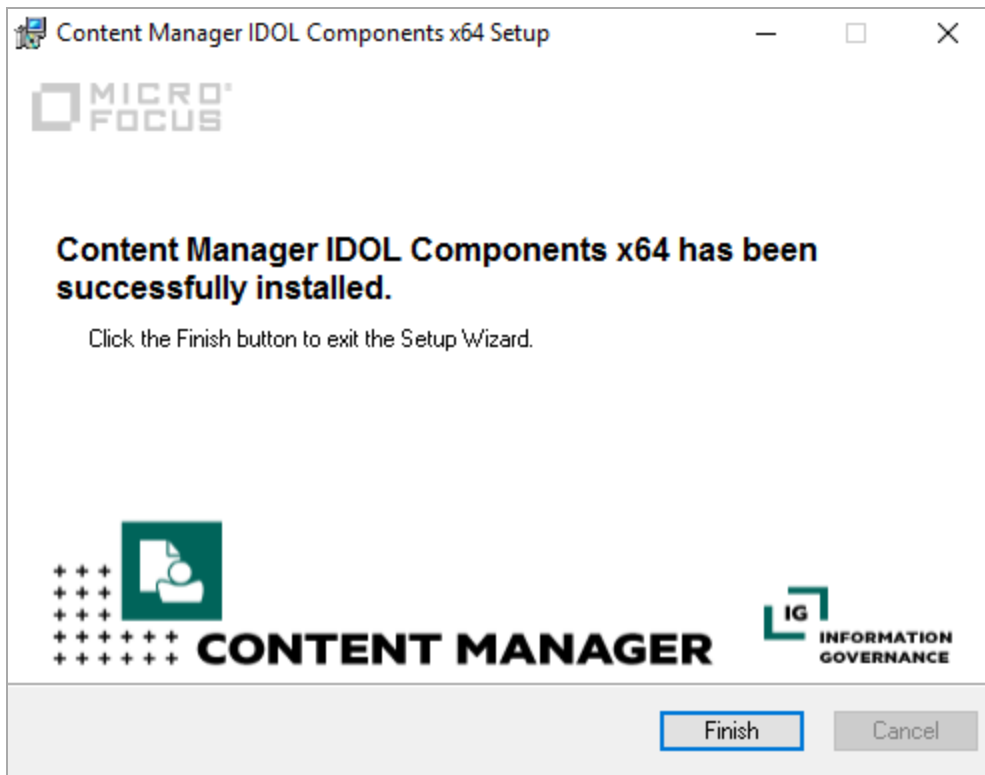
Content Manager IDOL Components x64 Setup

MICRO FOCUS

Content Manager IDOL Components x64 has been successfully installed.

Click the Finish button to exit the Setup Wizard.

CONTENT MANAGER

IG INFORMATION GOVERNANCE

Finish

Cancel